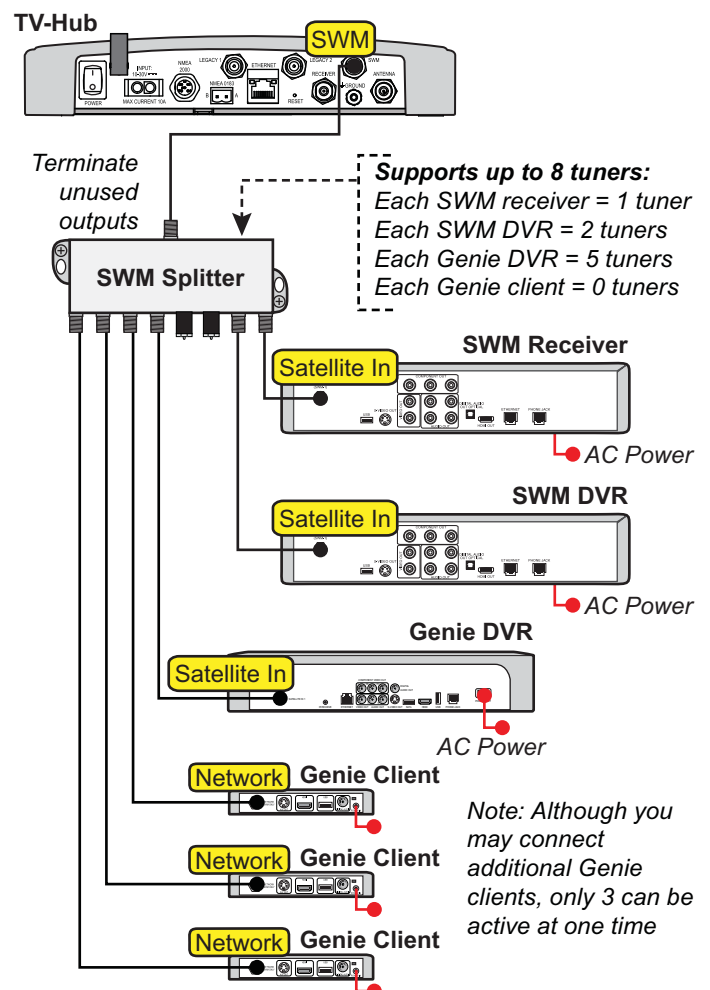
TV-Hub

POWER

INPUT: 10-30V MAX CURRENT 10A

NMEA 2000

LEGACY 1

NMEA 0183

ETHERNET

RESET

LEGACY 2

RECEIVER

GROUND

SWM

ANTENNA

SWM

Terminate unused outputs

Supports up to 8 tuners:
Each SWM receiver = 1 tuner
Each SWM DVR = 2 tuners
Each Genie DVR = 5 tuners
Each Genie client = 0 tuners

SWM Splitter

SWM Receiver

Satellite In

AC Power

SWM DVR

Satellite In

AC Power

Genie DVR

Satellite In

AC Power

Network Genie Client

Network Genie Client

Network Genie Client

Note: Although you may connect additional Genie clients, only 3 can be active at one time